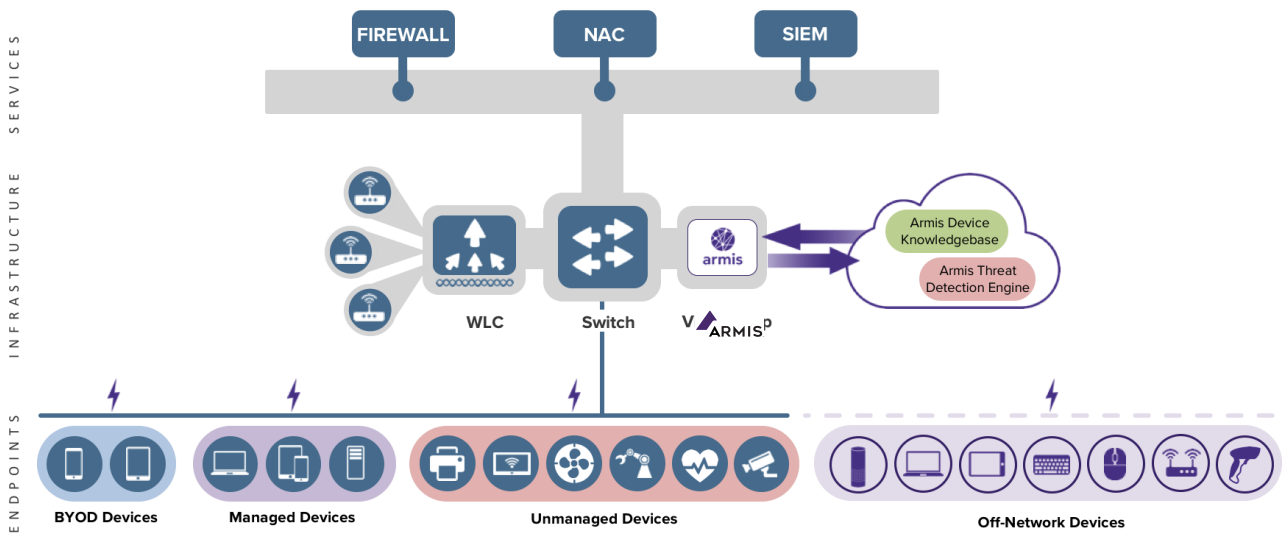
SERVICES

FIREWALL

NAC

SIEM

INFRASTRUCTURE

armis

Armis Device Knowledgebase

Armis Threat Detection Engine

WLC

Switch

V ARMIS P

ENDPOINTS

BYOD Devices

Managed Devices

Unmanaged Devices

Off-Network Devices